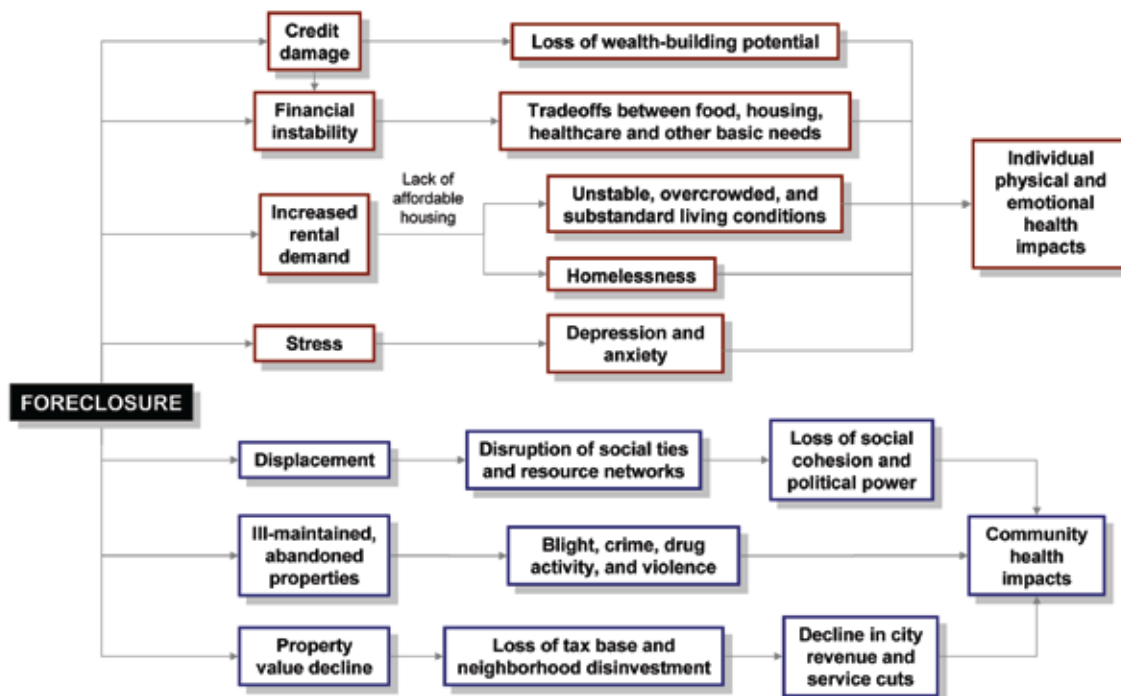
Credit damage

Loss of wealth-building potential

Financial instability

Tradeoffs between food, housing, healthcare and other basic needs

Increased rental demand

Lack of affordable housing

Unstable, overcrowded, and substandard living conditions

Homelessness

Individual physical and emotional health impacts

Stress

Depression and anxiety

FORECLOSURE

Displacement

Disruption of social ties and resource networks

Loss of social cohesion and political power

Ill-maintained, abandoned properties

Blight, crime, drug activity, and violence

Community health impacts

Property value decline

Loss of tax base and neighborhood disinvestment

Decline in city revenue and service cuts